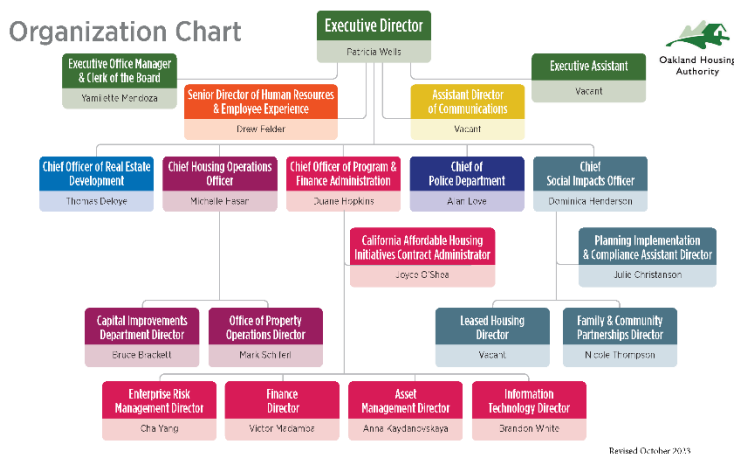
Organization Chart

Executive Director
Patricia Wells

Oakland Housing Authority

Executive Office Manager & Clerk of the Board
Yamilette Mendoza

Executive Assistant
Vacant

Senior Director of Human Resources & Employee Experience
Drew Felder

Assistant Director of Communications
Vacant

Chief Officer of Real Estate Development
Thomas Deloye

Chief Housing Operations Officer
Michelle Hasan

Chief Officer of Program & Finance Administration
Duane Hopkins

Chief of Police Department
Alan Love

Chief Social Impacts Officer
Dominica Henderson

California Affordable Housing Initiatives Contract Administrator
Joyce O'Shea

Planning Implementation & Compliance Assistant Director
Julie Christenson

Capital Improvements Department Director
Bruce Brackett

Office of Property Operations Director
Mark Schiferl

Leased Housing Director
Vacant

Family & Community Partnerships Director
Nicole Thompson

Enterprise Risk Management Director
Cha Yang

Finance Director
Victor Madamba

Asset Management Director
Anna Kaydanovskaya

Information Technology Director
Brandon White

Revised October 2023